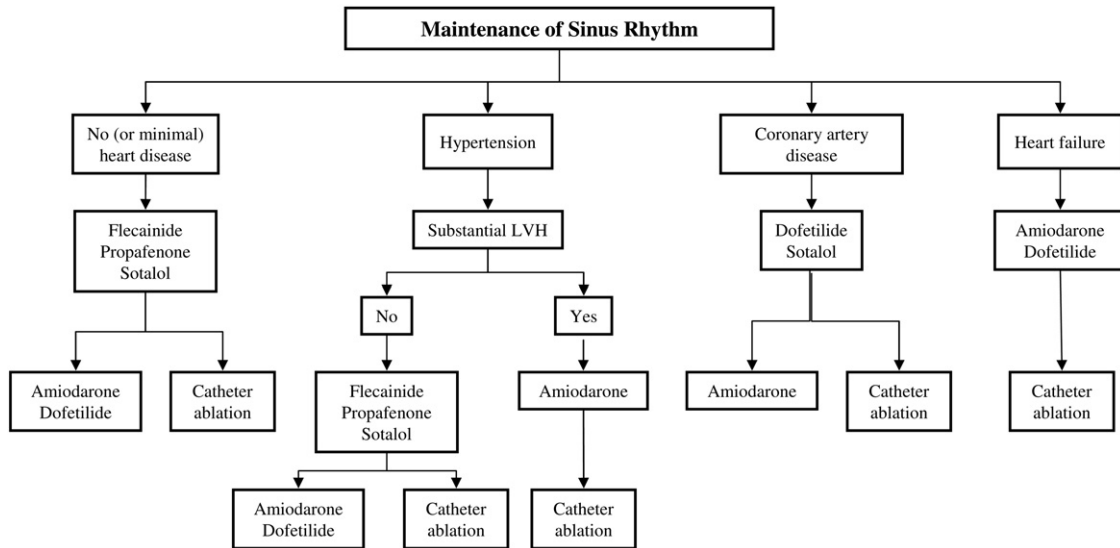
Maintenance of Sinus Rhythm

No (or minimal) heart disease

Flecainide
Propafenone
Sotalol

Amiodarone
Dofetilide

Catheter ablation

Hypertension

Substantial LVH

No

Flecainide
Propafenone
Sotalol

Amiodarone
Dofetilide

Catheter ablation

Yes

Amiodarone

Catheter ablation

Coronary artery disease

Dofetilide
Sotalol

Amiodarone

Catheter ablation

Heart failure

Amiodarone
Dofetilide

Catheter ablation